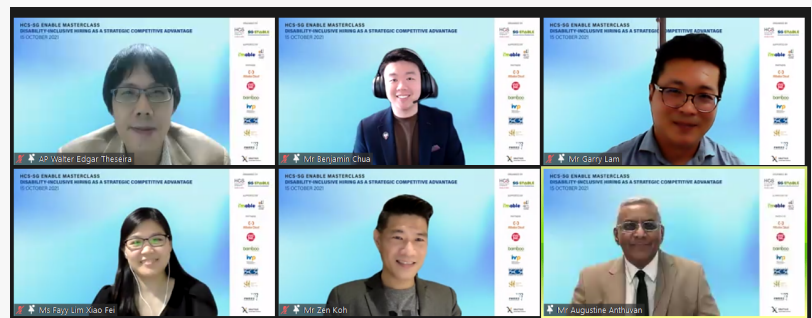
HCS-SG ENABLE MASTERCLASS
DISABILITY-INCLUSIVE HIRING AS A STRATEGIC COMPETITIVE ADVANTAGE
15 OCTOBER 2021

AP Walter Edgar Theseira

HCS-SG ENABLE MASTERCLASS
DISABILITY-INCLUSIVE HIRING AS A STRATEGIC COMPETITIVE ADVANTAGE
15 OCTOBER 2021

Mr Benjamin Chua

HCS-SG ENABLE MASTERCLASS
DISABILITY-INCLUSIVE HIRING AS A STRATEGIC COMPETITIVE ADVANTAGE
15 OCTOBER 2021

Mr Garry Lam

HCS-SG ENABLE MASTERCLASS
DISABILITY-INCLUSIVE HIRING AS A STRATEGIC COMPETITIVE ADVANTAGE
15 OCTOBER 2021

Ms Fayy Lim Xiao Fei

HCS-SG ENABLE MASTERCLASS
DISABILITY-INCLUSIVE HIRING AS A STRATEGIC COMPETITIVE ADVANTAGE
15 OCTOBER 2021

Mr Zen Koh

HCS-SG ENABLE MASTERCLASS
DISABILITY-INCLUSIVE HIRING AS A STRATEGIC COMPETITIVE ADVANTAGE
15 OCTOBER 2021

Mr Augustine Anthuvan